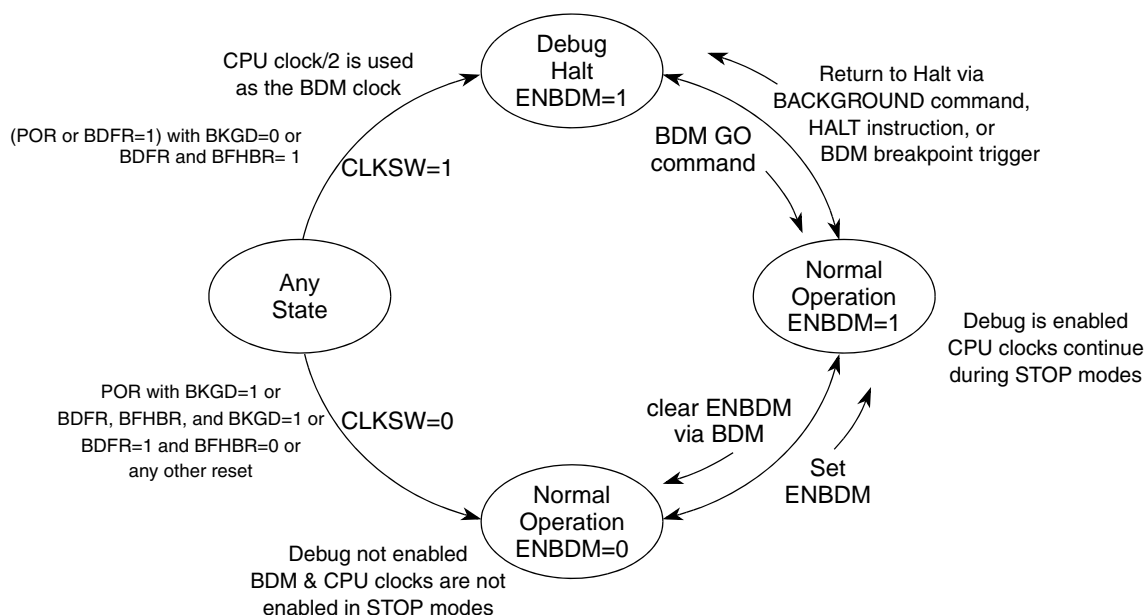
CPU clock/2 is used as the BDM clock

Debug Halt ENBDM=1

Return to Halt via BACKGROUND command, HALT instruction, or BDM breakpoint trigger

(POR or BDFR=1) with BKGD=0 or BDFR and BFHBR= 1

CLKSW=1

BDM GO command

Any State

Normal Operation ENBDM=1

Debug is enabled CPU clocks continue during STOP modes

POR with BKGD=1 or BDFR, BFHBR, and BKGD=1 or BDFR=1 and BFHBR=0 or any other reset

CLKSW=0

clear ENBDM via BDM

Set ENBDM

Normal Operation ENBDM=0

Debug not enabled BDM & CPU clocks are not enabled in STOP modes